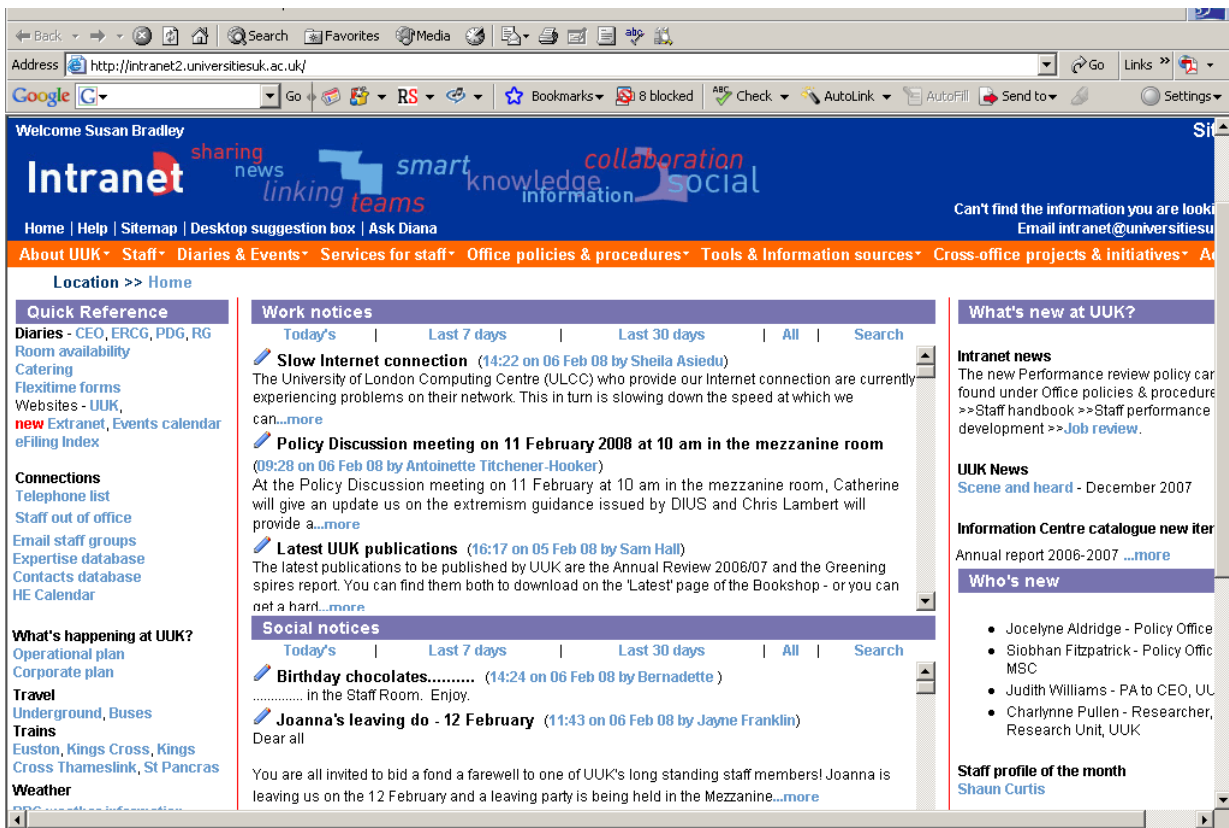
Back Search Favorites Media
Address http://intranet2.universitiesuk.ac.uk/ Go Links
Google Go RS Bookmarks 8 blocked Check AutoLink AutoFill Send to Settings

Welcome Susan Bradley
Intranet sharing news linking teams smart knowledge information collaboration social
Home | Help | Sitemap | Desktop suggestion box | Ask Diana
Can't find the information you are looki
Email intranet@universitiesu

About UUK Staff Diaries & Events Services for staff Office policies & procedures Tools & Information sources Cross-office projects & initiatives

Location >> Home

Quick Reference
Diaries - CEO, ERCG, PDG, RG
Room availability
Catering
Flexitime forms
Websites - UUK,
new Extranet, Events calendar
eFiling Index

Connections
Telephone list
Staff out of office
Email staff groups
Expertise database
Contacts database
HE Calendar

What's happening at UUK?
Operational plan
Corporate plan
Travel
Underground, Buses
Trains
Euston, Kings Cross, Kings Cross Thameslink, St Pancras
Weather
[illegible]

Work notices
Today's | Last 7 days | Last 30 days | All | Search

Slow Internet connection (14:22 on 06 Feb 08 by Sheila Asiedu)
The University of London Computing Centre (ULCC) who provide our Internet connection are currently experiencing problems on their network. This in turn is slowing down the speed at which we can...more

Policy Discussion meeting on 11 February 2008 at 10 am in the mezzanine room
(09:28 on 06 Feb 08 by Antoinette Titchener-Hooker)
At the Policy Discussion meeting on 11 February at 10 am in the mezzanine room, Catherine will give an update us on the extremism guidance issued by DIUS and Chris Lambert will provide a...more

Latest UUK publications (16:17 on 05 Feb 08 by Sam Hall)
The latest publications to be published by UUK are the Annual Review 2006/07 and the Greening spires report. You can find them both to download on the 'Latest' page of the Bookshop - or you can get a hard...more

Social notices
Today's | Last 7 days | Last 30 days | All | Search

Birthday chocolates.......... (14:24 on 06 Feb 08 by Bernadette )
............. in the Staff Room. Enjoy.

Joanna's leaving do - 12 February (11:43 on 06 Feb 08 by Jayne Franklin)
Dear all

You are all invited to bid a fond a farewell to one of UUK's long standing staff members! Joanna is leaving us on the 12 February and a leaving party is being held in the Mezzanine...more

What's new at UUK?
Intranet news
The new Performance review policy car found under Office policies & procedure >>Staff handbook >>Staff performance development >>Job review.

UUK News
Scene and heard - December 2007

Information Centre catalogue new iter
Annual report 2006-2007 ...more

Who's new
• Jocelyne Aldridge - Policy Office
• Siobhan Fitzpatrick - Policy Offic MSC
• Judith Williams - PA to CEO, UU
• Charlynne Pullen - Researcher, Research Unit, UUK

Staff profile of the month
Shaun Curtis